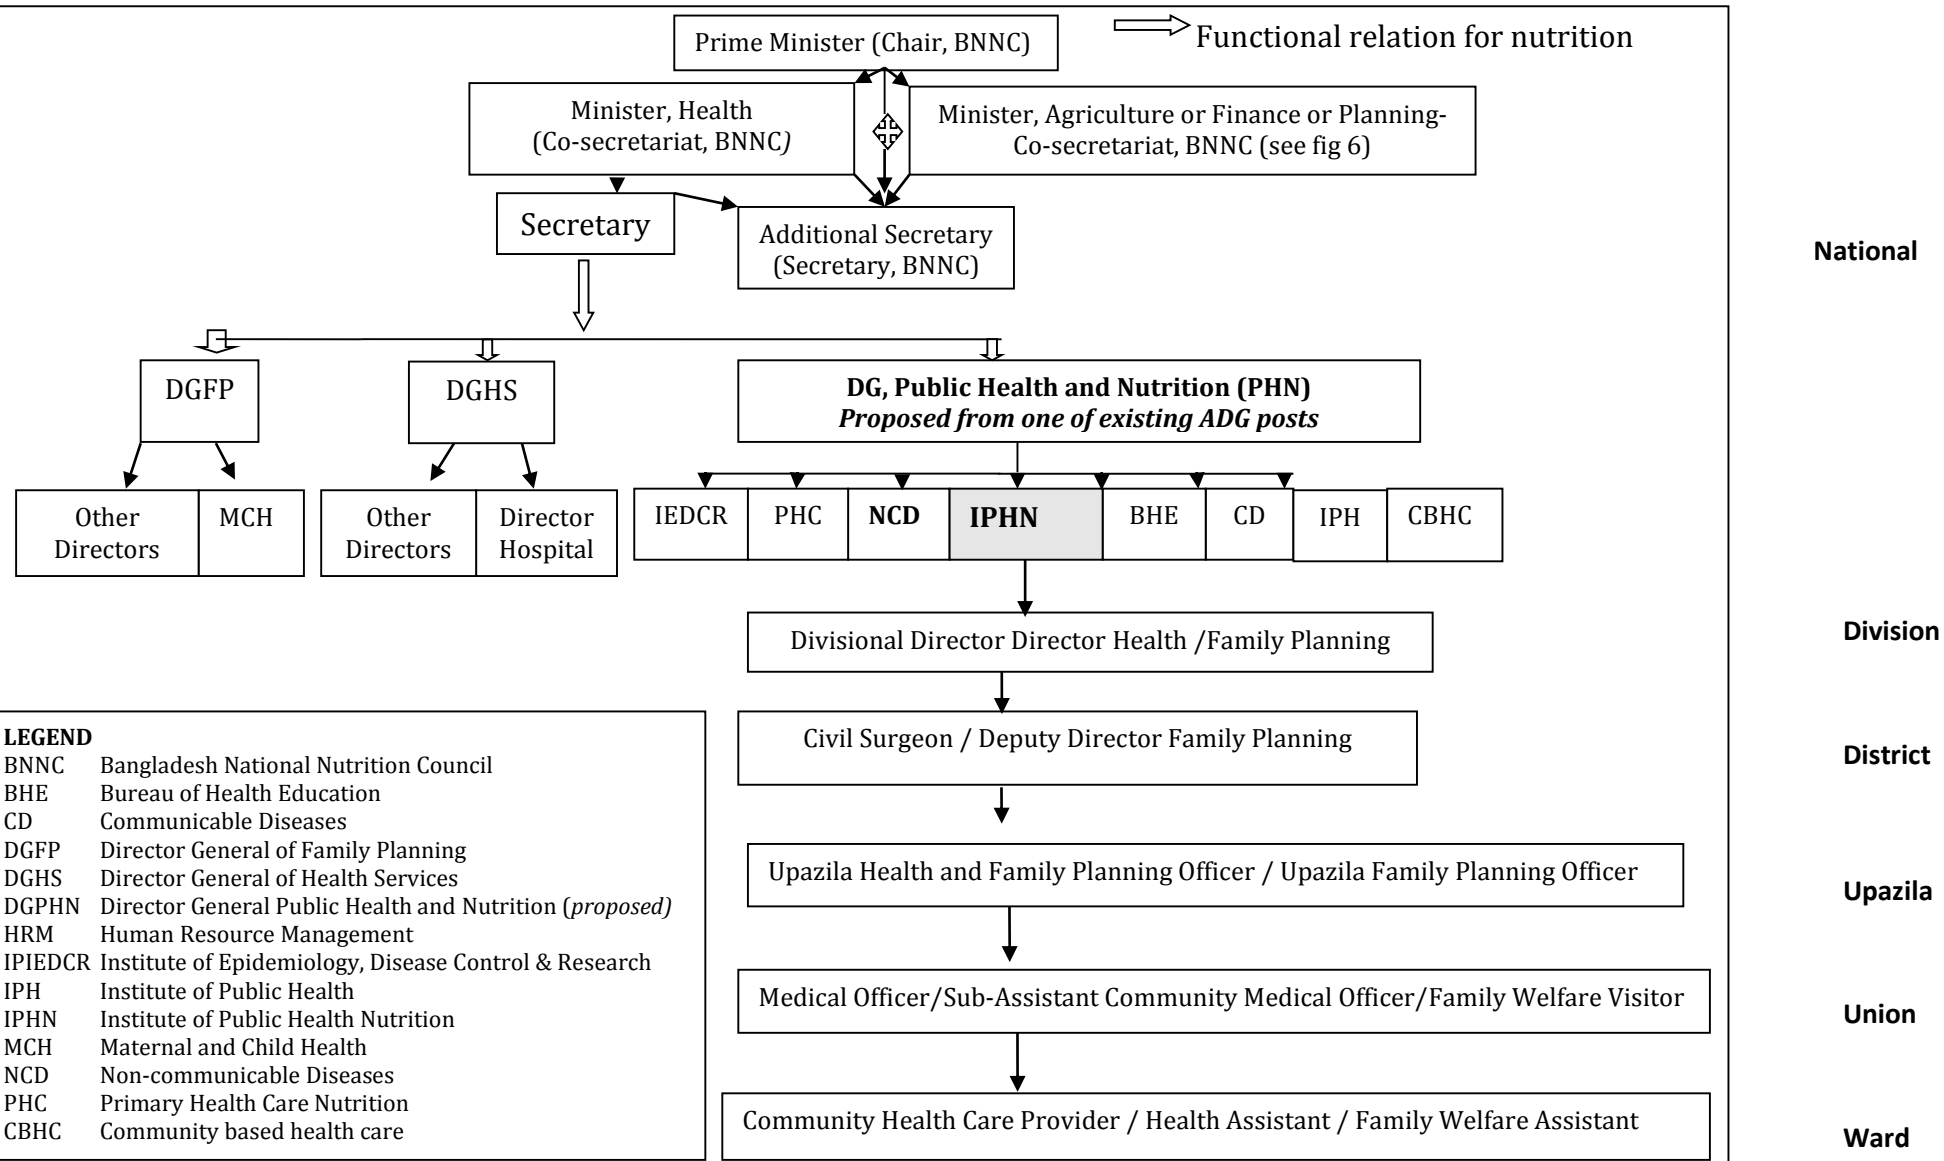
Prime Minister (Chair, BNNC)

Functional relation for nutrition

Minister, Health (Co-secretariat, BNNC)

Minister, Agriculture or Finance or Planning- Co-secretariat, BNNC (see fig 6)

Secretary

Additional Secretary (Secretary, BNNC)

National

DGFP

DGHS

**DG, Public Health and Nutrition (PHN)**
***Proposed from one of existing ADG posts***

Other Directors

MCH

Other Directors

Director Hospital

IEDCR

PHC

**NCD**

**IPHN**

BHE

CD

IPH

CBHC

Divisional Director Director Health /Family Planning

Division

Civil Surgeon / Deputy Director Family Planning

District

Upazila Health and Family Planning Officer / Upazila Family Planning Officer

Upazila

Medical Officer/Sub-Assistant Community Medical Officer/Family Welfare Visitor

Union

Community Health Care Provider / Health Assistant / Family Welfare Assistant

Ward

**LEGEND**
BNNC Bangladesh National Nutrition Council
BHE Bureau of Health Education
CD Communicable Diseases
DGFP Director General of Family Planning
DGHS Director General of Health Services
DGPHN Director General Public Health and Nutrition (*proposed*)
HRM Human Resource Management
IPIEDCR Institute of Epidemiology, Disease Control & Research
IPH Institute of Public Health
IPHN Institute of Public Health Nutrition
MCH Maternal and Child Health
NCD Non-communicable Diseases
PHC Primary Health Care Nutrition
CBHC Community based health care